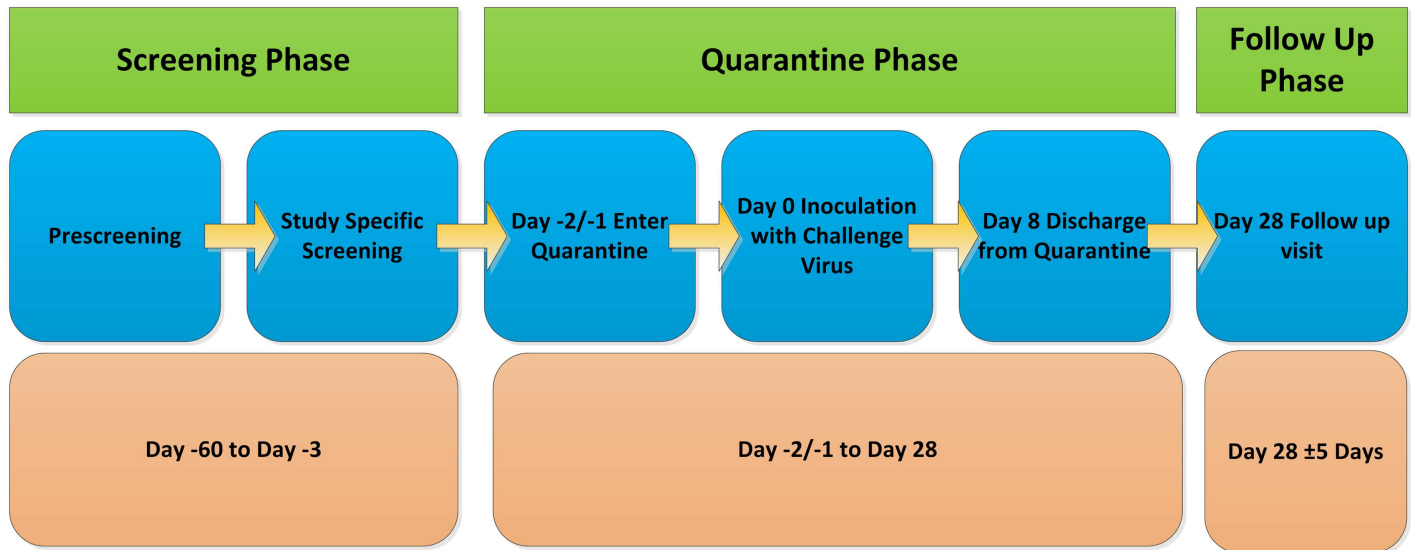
Screening Phase

Quarantine Phase

Follow Up Phase

Prescreening

Study Specific Screening

Day -2/-1 Enter Quarantine

Day 0 Inoculation with Challenge Virus

Day 8 Discharge from Quarantine

Day 28 Follow up visit

Day -60 to Day -3

Day -2/-1 to Day 28

Day 28 ±5 Days